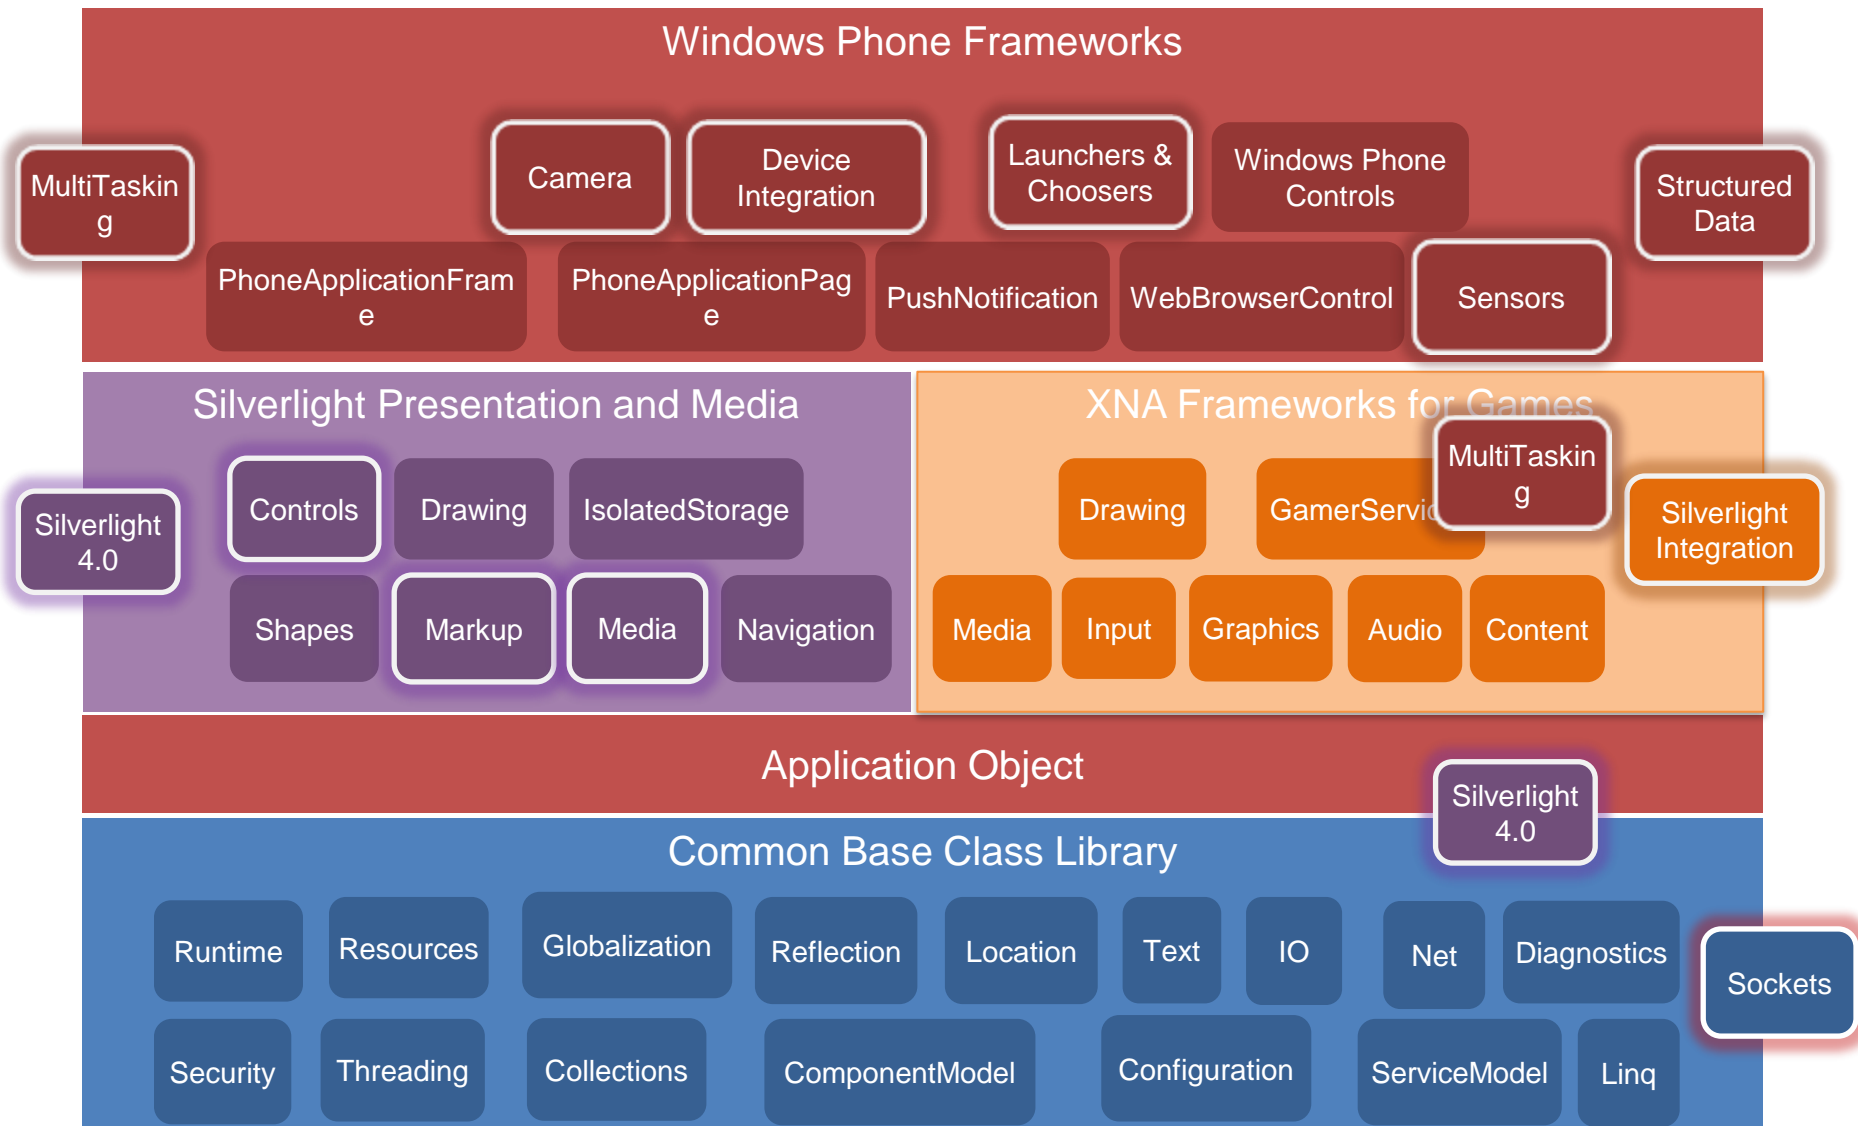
Windows Phone Frameworks

MultiTaskin g

Camera

Device Integration

Launchers & Choosers

Windows Phone Controls

Structured Data

PhoneApplicationFram e

PhoneApplicationPag e

PushNotification

WebBrowserControl

Sensors

Silverlight Presentation and Media

Silverlight 4.0

Controls

Drawing

IsolatedStorage

Shapes

Markup

Media

Navigation

XNA Frameworks for Games

MultiTaskin g

Drawing

GamerServic

Silverlight Integration

Media

Input

Graphics

Audio

Content

Application Object

Silverlight 4.0

Common Base Class Library

Runtime

Resources

Globalization

Reflection

Location

Text

IO

Net

Diagnostics

Sockets

Security

Threading

Collections

ComponentModel

Configuration

ServiceModel

Linq